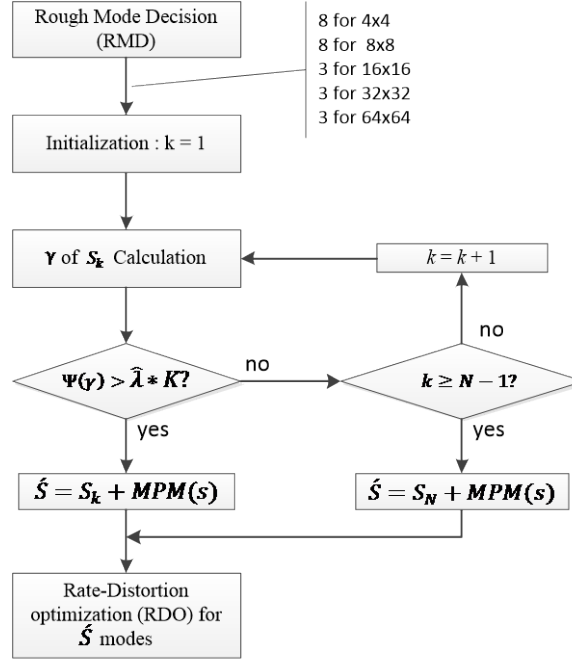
Rough Mode Decision (RMD)

8 for 4x4
8 for 8x8
3 for 16x16
3 for 32x32
3 for 64x64

Initialization : k = 1

$\boldsymbol{\gamma}$ of $\boldsymbol{S_k}$ Calculation

$k = k + 1$

no

$\boldsymbol{\Psi(\gamma) > \hat{\lambda} * K?}$

no

$\boldsymbol{k \geq N - 1?}$

yes

yes

$\boldsymbol{\acute{S} = S_k + MPM(s)}$

$\boldsymbol{\acute{S} = S_N + MPM(s)}$

Rate-Distortion optimization (RDO) for $\boldsymbol{\acute{S}}$ modes